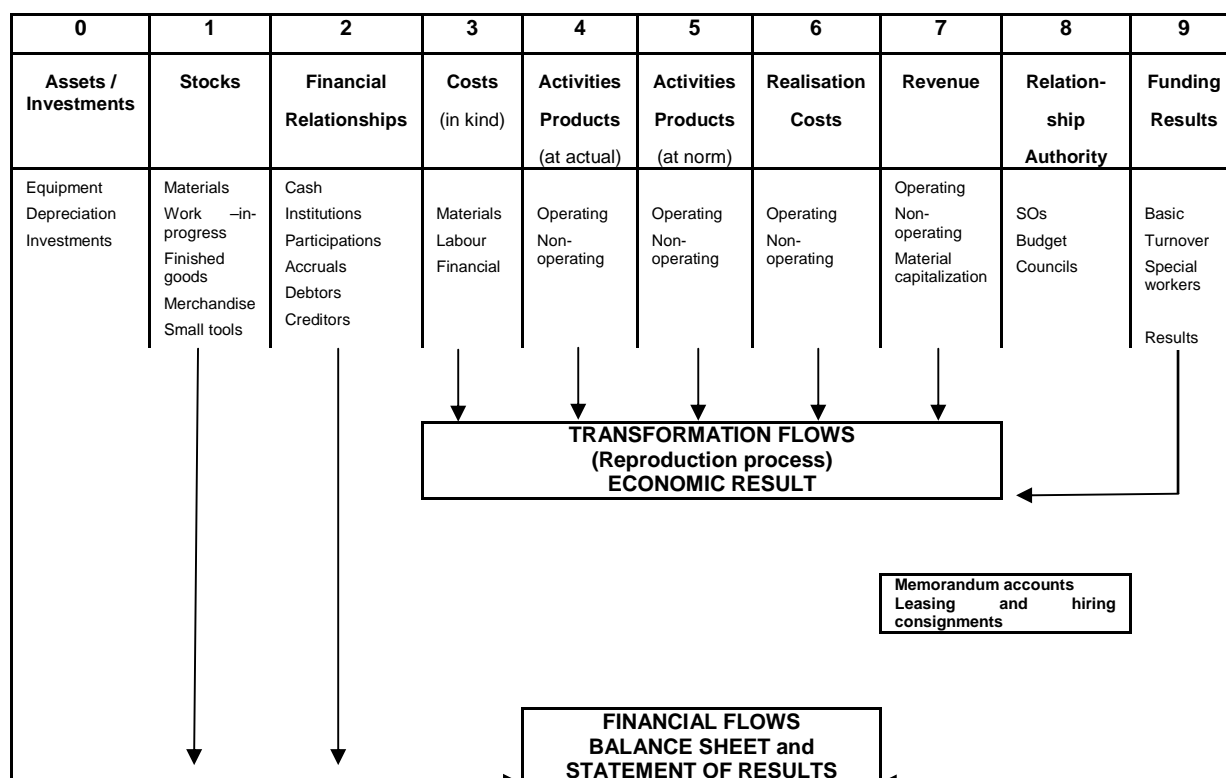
| 0 | 1 | 2 | 3 | 4 | 5 | 6 | 7 | 8 | 9 |
|---|---|---|---|---|---|---|---|---|---|
| **Assets / Investments** | **Stocks** | **Financial Relationships** | **Costs** (in kind) | **Activities Products** (at actual) | **Activities Products** (at norm) | **Realisation Costs** | **Revenue** | **Relationship Authority** | **Funding Results** |
| Equipment Depreciation Investments | Materials Work –in-progress Finished goods Merchandise Small tools | Cash Institutions Participations Accruals Debtors Creditors | Materials Labour Financial | Operating Non-operating | Operating Non-operating | Operating Non-operating | Operating Non-operating Material capitalization | SOs Budget Councils | Basic Turnover Special workers Results |

**TRANSFORMATION FLOWS**
**(Reproduction process)**
**ECONOMIC RESULT**

**Memorandum accounts**
**Leasing and hiring consignments**

**FINANCIAL FLOWS**
**BALANCE SHEET and STATEMENT OF RESULTS**